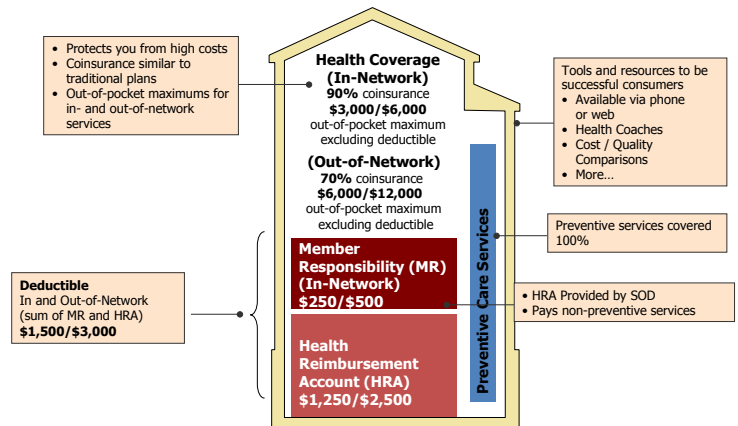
- Protects you from high costs
- Coinsurance similar to traditional plans
- Out-of-pocket maximums for in- and out-of-network services

Health Coverage (In-Network)
90% coinsurance
$3,000/$6,000
out-of-pocket maximum excluding deductible

(Out-of-Network)
70% coinsurance
$6,000/$12,000
out-of-pocket maximum excluding deductible

Tools and resources to be successful consumers
- Available via phone or web
- Health Coaches
- Cost / Quality Comparisons
- More…

Preventive Care Services

Preventive services covered 100%

Member Responsibility (MR) (In-Network)
$250/$500

Health Reimbursement Account (HRA)
$1,250/$2,500

Deductible
In and Out-of-Network (sum of MR and HRA)
$1,500/$3,000

- HRA Provided by SOD
- Pays non-preventive services